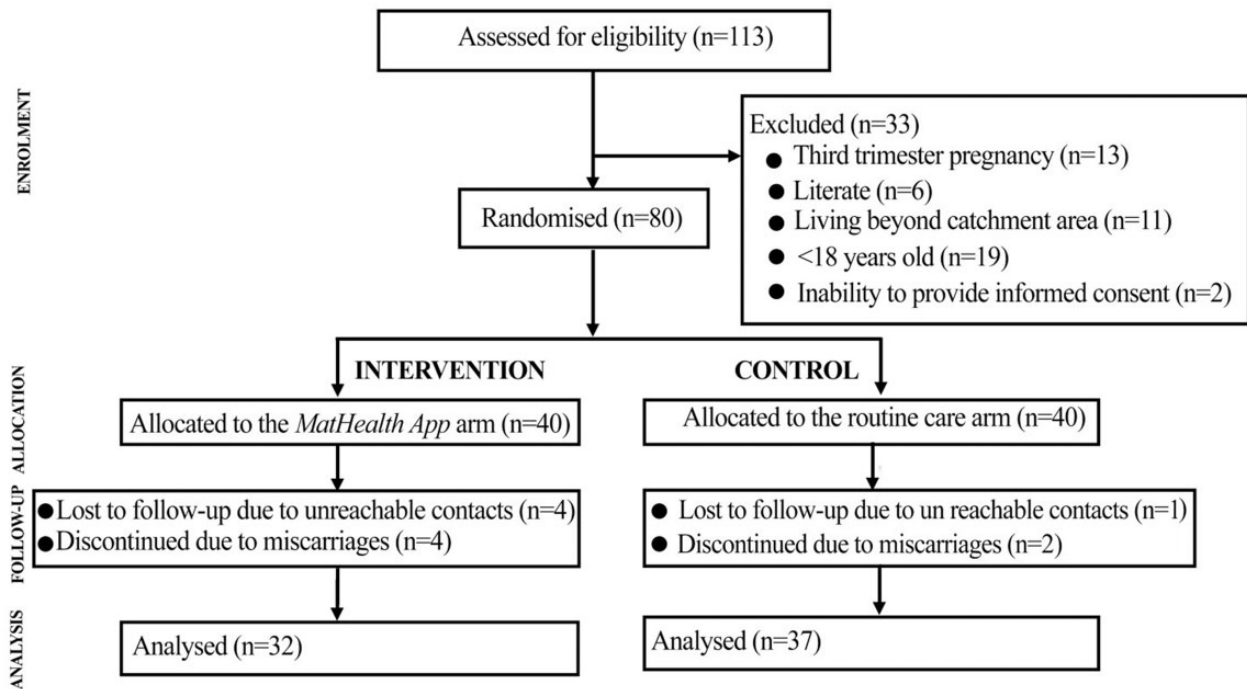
ENROLMENT

Assessed for eligibility (n=113)

Excluded (n=33)
● Third trimester pregnancy (n=13)
● Literate (n=6)
● Living beyond catchment area (n=11)
● <18 years old (n=19)
● Inability to provide informed consent (n=2)

Randomised (n=80)

ALLOCATION

INTERVENTION

CONTROL

Allocated to the *MatHealth App* arm (n=40)

Allocated to the routine care arm (n=40)

FOLLOW-UP

● Lost to follow-up due to unreachable contacts (n=4)
● Discontinued due to miscarriages (n=4)

● Lost to follow-up due to un reachable contacts (n=1)
● Discontinued due to miscarriages (n=2)

ANALYSIS

Analysed (n=32)

Analysed (n=37)